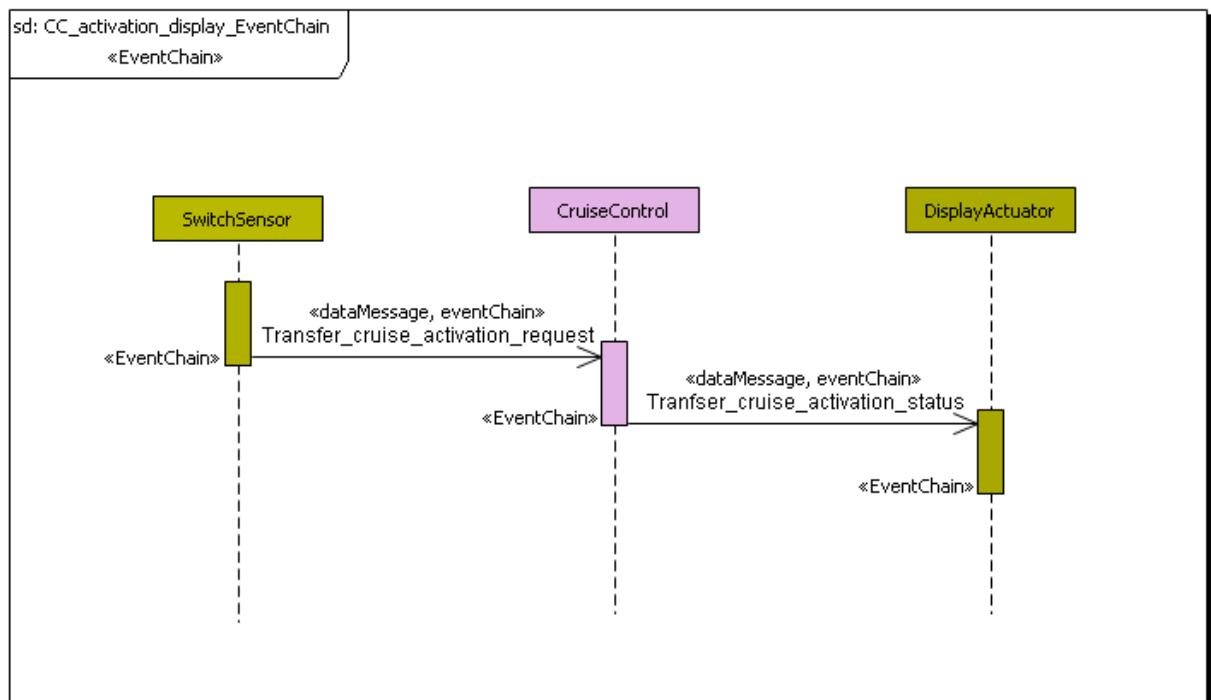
sd: CC_activation_display_EventChain
«EventChain»

SwitchSensor

CruiseControl

DisplayActuator

«dataMessage, eventChain»
Transfer_cruise_activation_request

«EventChain»

«dataMessage, eventChain»
Tranfser_cruise_activation_status

«EventChain»

«EventChain»